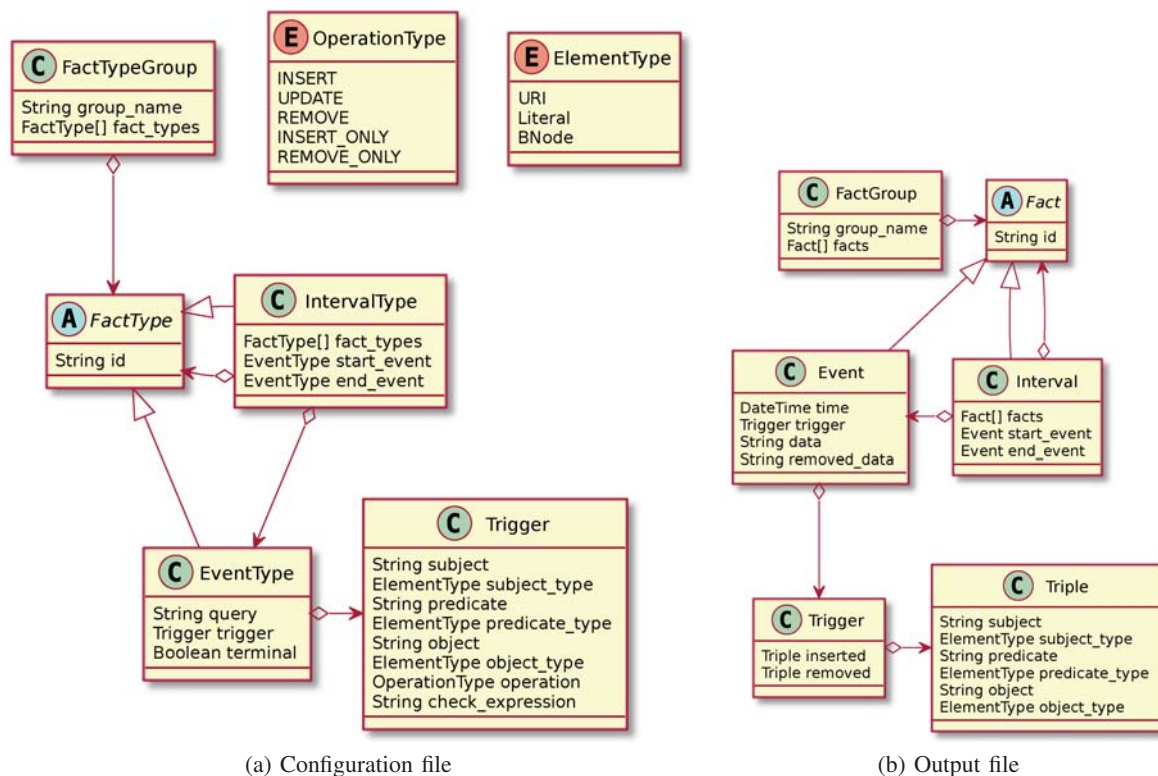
C FactTypeGroup
String group_name
FactType[] fact_types

E OperationType
INSERT
UPDATE
REMOVE
INSERT_ONLY
REMOVE_ONLY

E ElementType
URI
Literal
BNode

A FactType
String id

C IntervalType
FactType[] fact_types
EventType start_event
EventType end_event

C EventType
String query
Trigger trigger
Boolean terminal

C Trigger
String subject
ElementType subject_type
String predicate
ElementType predicate_type
String object
ElementType object_type
OperationType operation
String check_expression

(a) Configuration file

C FactGroup
String group_name
Fact[] facts

A Fact
String id

C Event
DateTime time
Trigger trigger
String data
String removed_data

C Interval
Fact[] facts
Event start_event
Event end_event

C Trigger
Triple inserted
Triple removed

C Triple
String subject
ElementType subject_type
String predicate
ElementType predicate_type
String object
ElementType object_type

(b) Output file